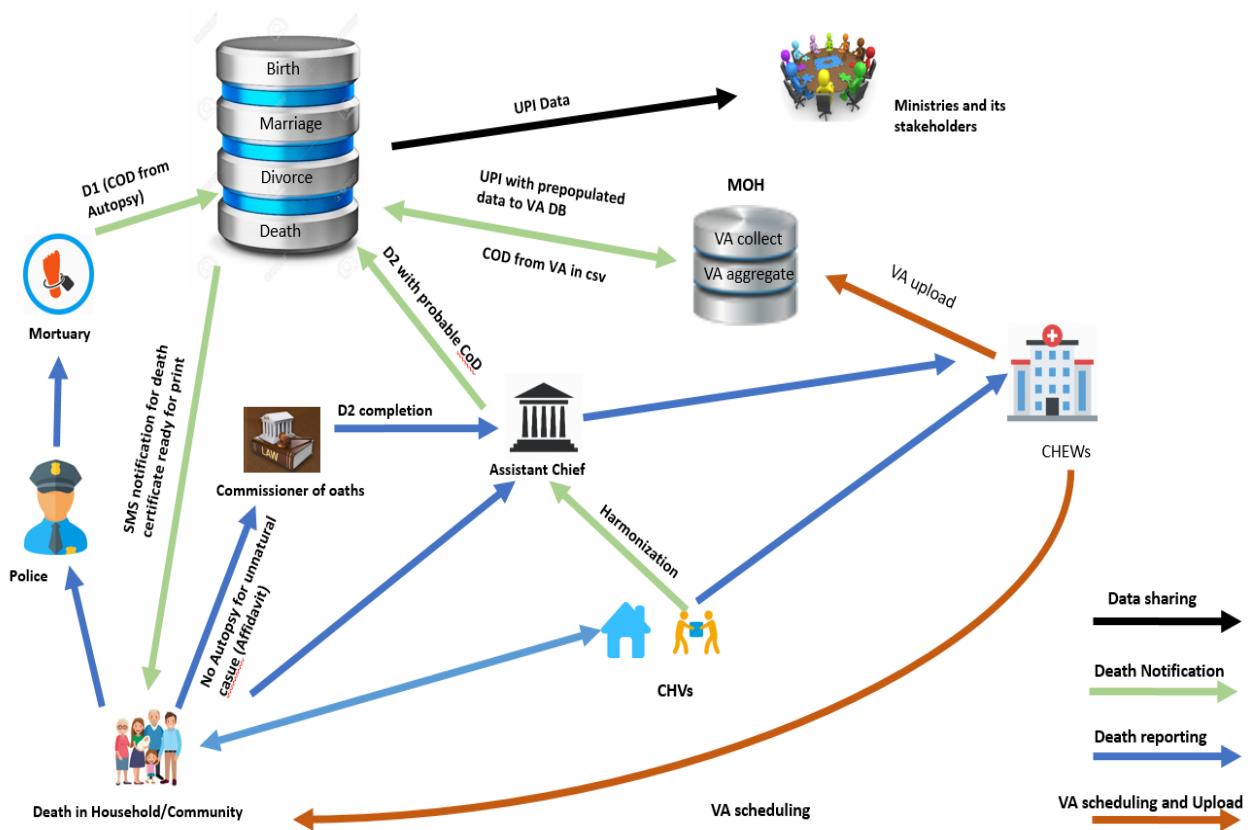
Birth
Marriage
Divorce
Death

UPI Data

Ministries and its stakeholders

D1 (COD from Autopsy)

UPI with prepopulated data to VA DB

MOH

VA collect
VA aggregate

COD from VA in csv

VA upload

D2 with probable CoD

Mortuary

SMS notification for death certificate ready for print

D2 completion

Commissioner of oaths

Assistant Chief

CHEWs

Harmonization

Police

No Autopsy for unnatural casue (Affidavit)

CHVs

Data sharing

Death Notification

Death reporting

Death in Household/Community

VA scheduling

VA scheduling and Upload